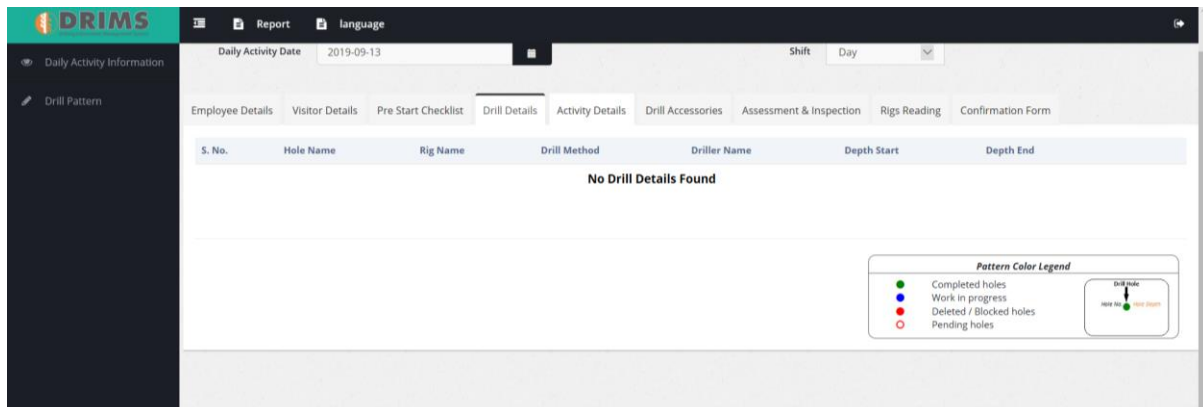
DRIMS

Report language

Daily Activity Information

Drill Pattern

Daily Activity Date 2019-09-13

Shift Day

Employee Details Visitor Details Pre Start Checklist Drill Details Activity Details Drill Accessories Assessment & Inspection Rigs Reading Confirmation Form

| S. No. | Hole Name | Rig Name | Drill Method | Driller Name | Depth Start | Depth End |
|---|---|---|---|---|---|---|

No Drill Details Found

Pattern Color Legend

Completed holes
Work in progress
Deleted / Blocked holes
Pending holes

Drill Hole
Hole No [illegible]